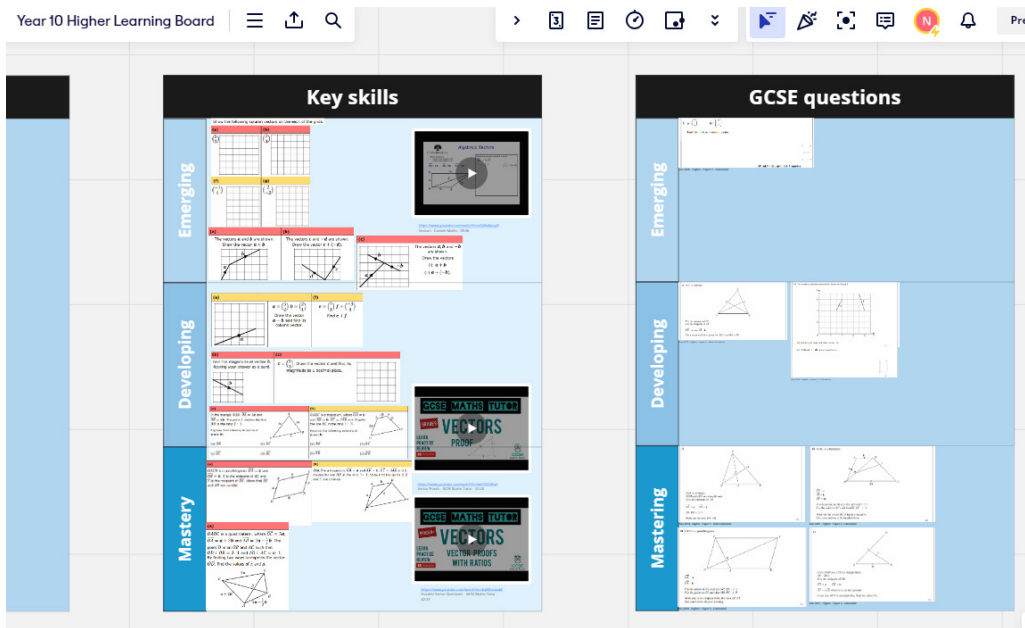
Year 10 Higher Learning Board

3

N

Pre

Key skills

Emerging

Draw the following column vectors on the grids.

(a) (b)

(c) (d)

(a) The vectors a and b are shown. Draw the vector a + b.

(b) The vectors c and d are shown. Draw the vector c − d.

(c) The vectors a and −b are shown. Draw the vectors (i) a + b (ii) a − b.

Algebraic Vectors

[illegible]

Developing

(a) Draw the vector a − b and find its column vector.

(b) Find e + f

(a) Join the shapes to find vector b, leaving your answer as a sum.

(b) Draw the vector d and find its magnitude to 1 decimal place.

GCSE MATHS TUTOR

VECTORS

PROOF

LEARN PRACTISE REVIEW

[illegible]

Mastery

GCSE MATHS TUTOR

VECTORS

VECTOR PROOFS WITH RATIOS

LEARN PRACTISE REVIEW

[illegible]

GCSE questions

Emerging

Developing

Mastering